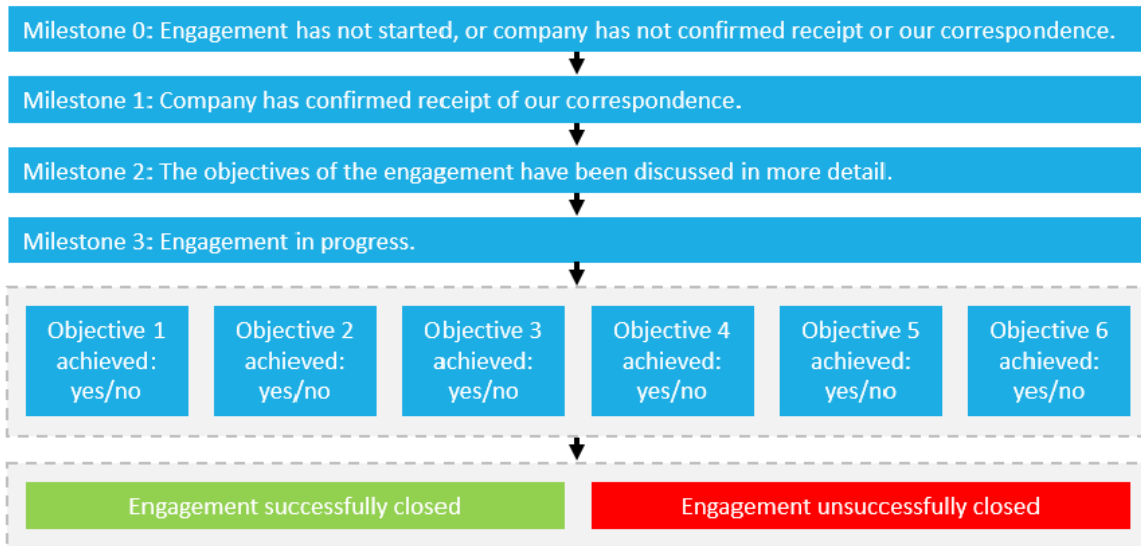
Milestone 0: Engagement has not started, or company has not confirmed receipt or our correspondence.

Milestone 1: Company has confirmed receipt of our correspondence.

Milestone 2: The objectives of the engagement have been discussed in more detail.

Milestone 3: Engagement in progress.

Objective 1 achieved: yes/no

Objective 2 achieved: yes/no

Objective 3 achieved: yes/no

Objective 4 achieved: yes/no

Objective 5 achieved: yes/no

Objective 6 achieved: yes/no

Engagement successfully closed

Engagement unsuccessfully closed